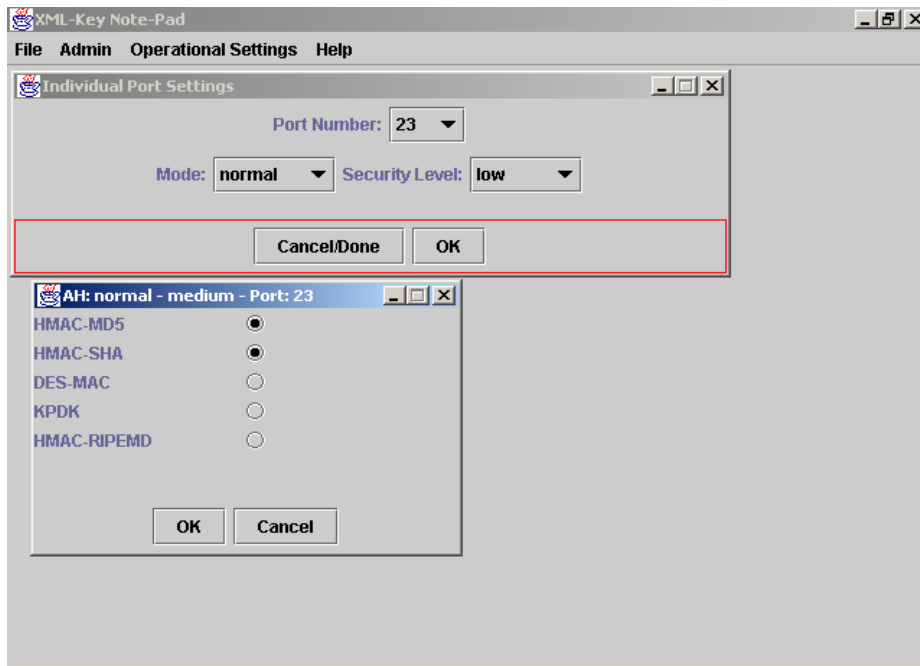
XML-Key Note-Pad

File Admin Operational Settings Help

Individual Port Settings

Port Number: 23

Mode: normal Security Level: low

Cancel/Done OK

AH: normal - medium - Port: 23

HMAC-MD5

HMAC-SHA

DES-MAC

KPDK

HMAC-RIPEMD

OK Cancel